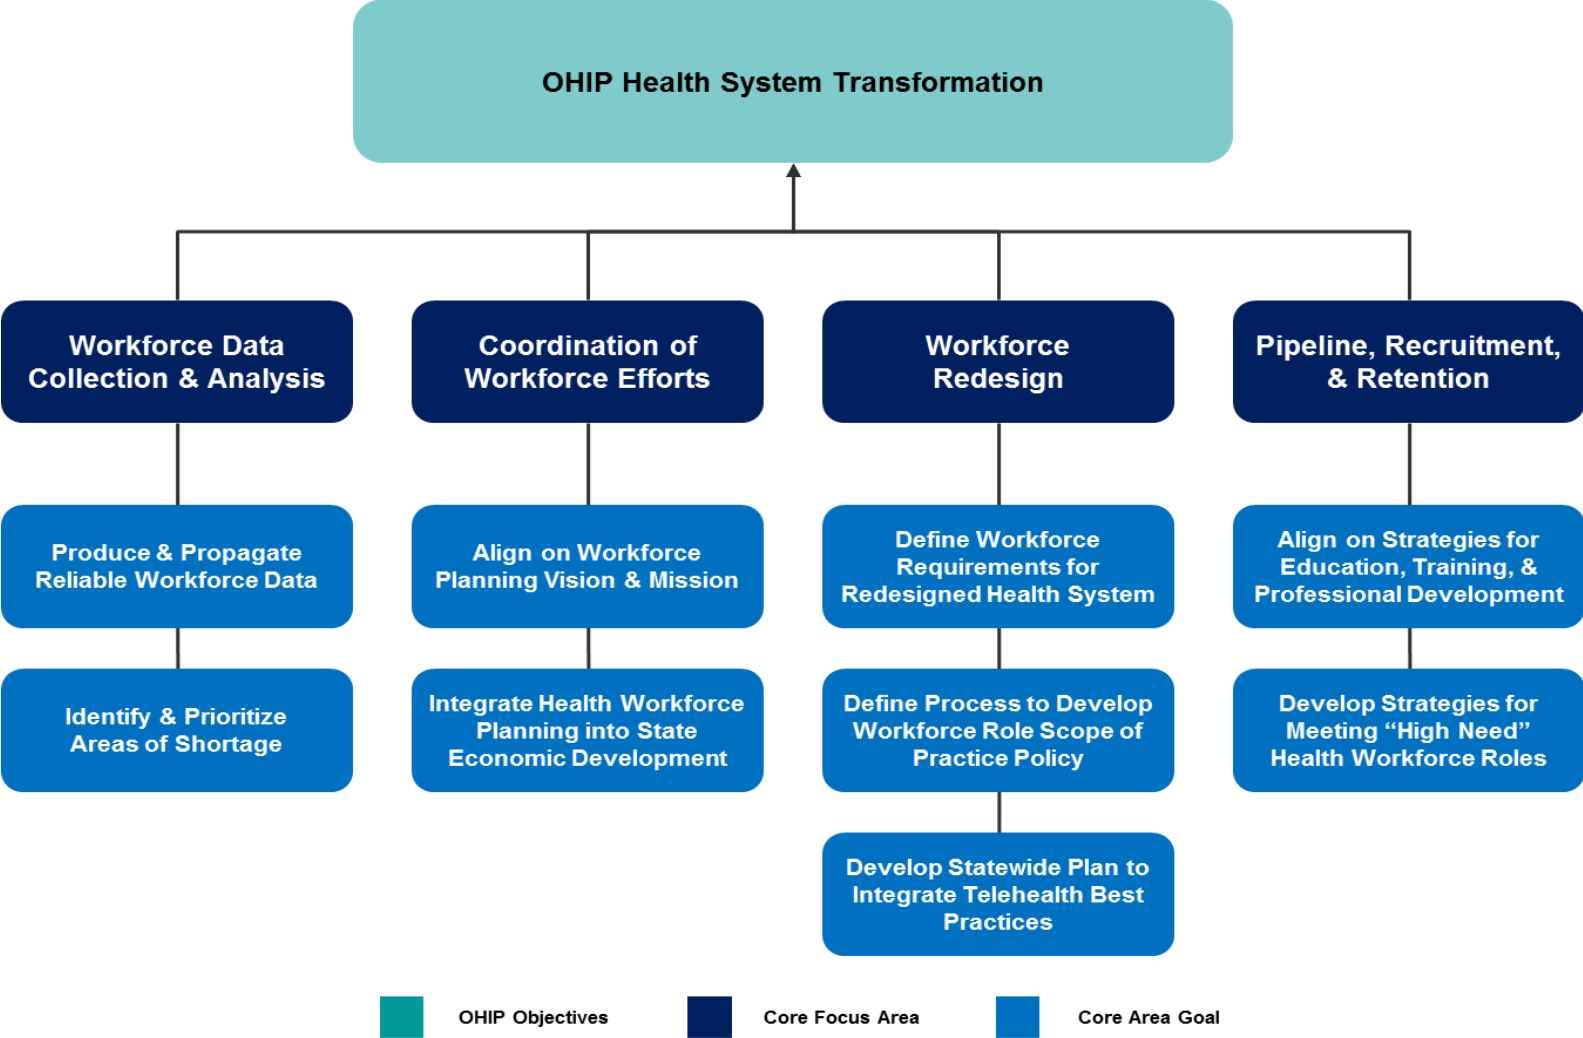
OHIP Health System Transformation

Workforce Data Collection & Analysis

Produce & Propagate Reliable Workforce Data

Identify & Prioritize Areas of Shortage

Coordination of Workforce Efforts

Align on Workforce Planning Vision & Mission

Integrate Health Workforce Planning into State Economic Development

Workforce Redesign

Define Workforce Requirements for Redesigned Health System

Define Process to Develop Workforce Role Scope of Practice Policy

Develop Statewide Plan to Integrate Telehealth Best Practices

Pipeline, Recruitment, & Retention

Align on Strategies for Education, Training, & Professional Development

Develop Strategies for Meeting “High Need” Health Workforce Roles

OHIP Objectives

Core Focus Area

Core Area Goal